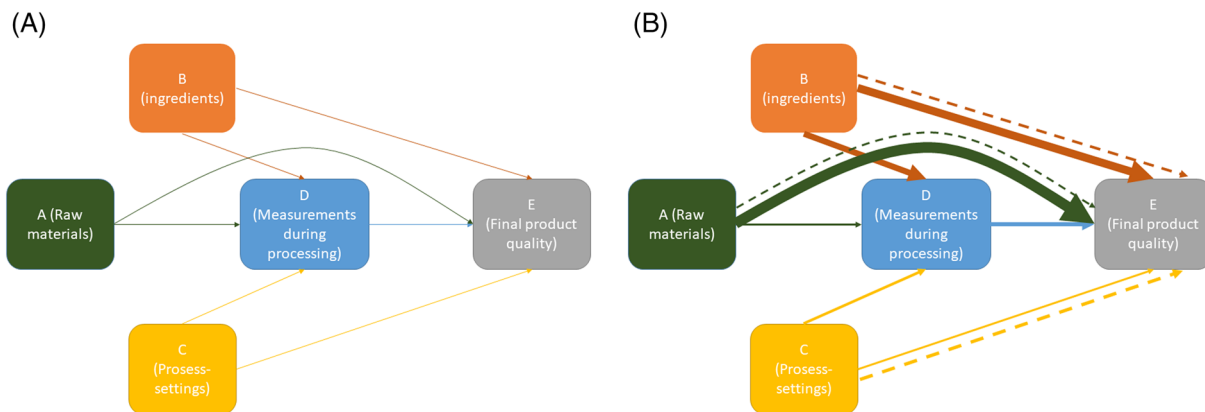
(A)

B (ingredients)

A (Raw materials)

D (Measurements during processing)

E (Final product quality)

C (Prosess-settings)

(B)

B (ingredients)

A (Raw materials)

D (Measurements during processing)

E (Final product quality)

C (Prosess-settings)